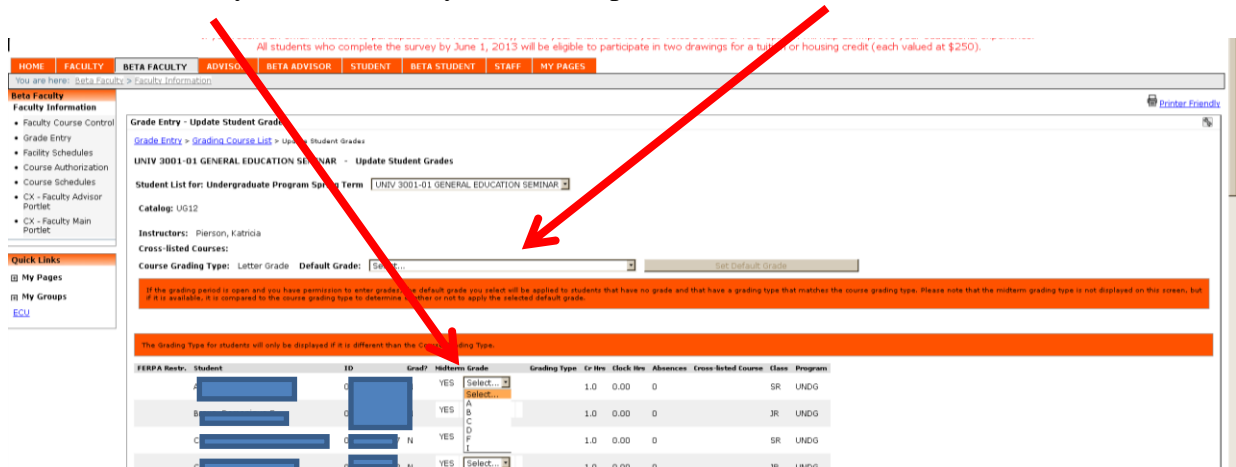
All students who complete the survey by June 1, 2013 will be eligible to participate in two drawings for a tuition or housing credit (each valued at $250).

HOME | FACULTY | BETA FACULTY | ADVISOR | BETA ADVISOR | STUDENT | BETA STUDENT | STAFF | MY PAGES

You are here: Beta Faculty > Faculty Information

Beta Faculty
Faculty Information
• Faculty Course Control
• Grade Entry
• Facility Schedules
• Course Authorization
• Course Schedules
• CX - Faculty Advisor Portlet
• CX - Faculty Main Portlet

Quick Links
My Pages
My Groups
ECU

Printer Friendly

Grade Entry - Update Student Grades

Grade Entry > Grading Course List > Update Student Grades

UNIV 3001-01 GENERAL EDUCATION SEMINAR - Update Student Grades

Student List for: Undergraduate Program Spring Term UNIV 3001-01 GENERAL EDUCATION SEMINAR

Catalog: UG12

Instructors: Pierson, Katricia
Cross-listed Courses:

Course Grading Type: Letter Grade Default Grade: Select... Set Default Grade

If the grading period is open and you have permission to enter grades, the default grade you select will be applied to students that have no grade and that have a grading type that matches the course grading type. Please note that the midterm grading type is not displayed on this screen, but if it is available, it is compared to the course grading type to determine whether or not to apply the selected default grade.

The Grading Type for students will only be displayed if it is different than the Course Grading Type.

| FERPA Restr. | Student | ID | Grad? | Midterm Grade | Grading Type | Cr Hrs | Clock Hrs | Absences | Cross-listed Course | Class | Program |
|---|---|---|---|---|---|---|---|---|---|---|---|
| | A | | | YES Select... | | 1.0 | 0.00 | 0 | | SR | UNDG |
| | B | | | YES | | 1.0 | 0.00 | 0 | | JR | UNDG |
| | C | | N | YES | | 1.0 | 0.00 | 0 | | SR | UNDG |
| | C | | N | YES Select... | | | | | | | |

Select...
A
B
C
D
F
I